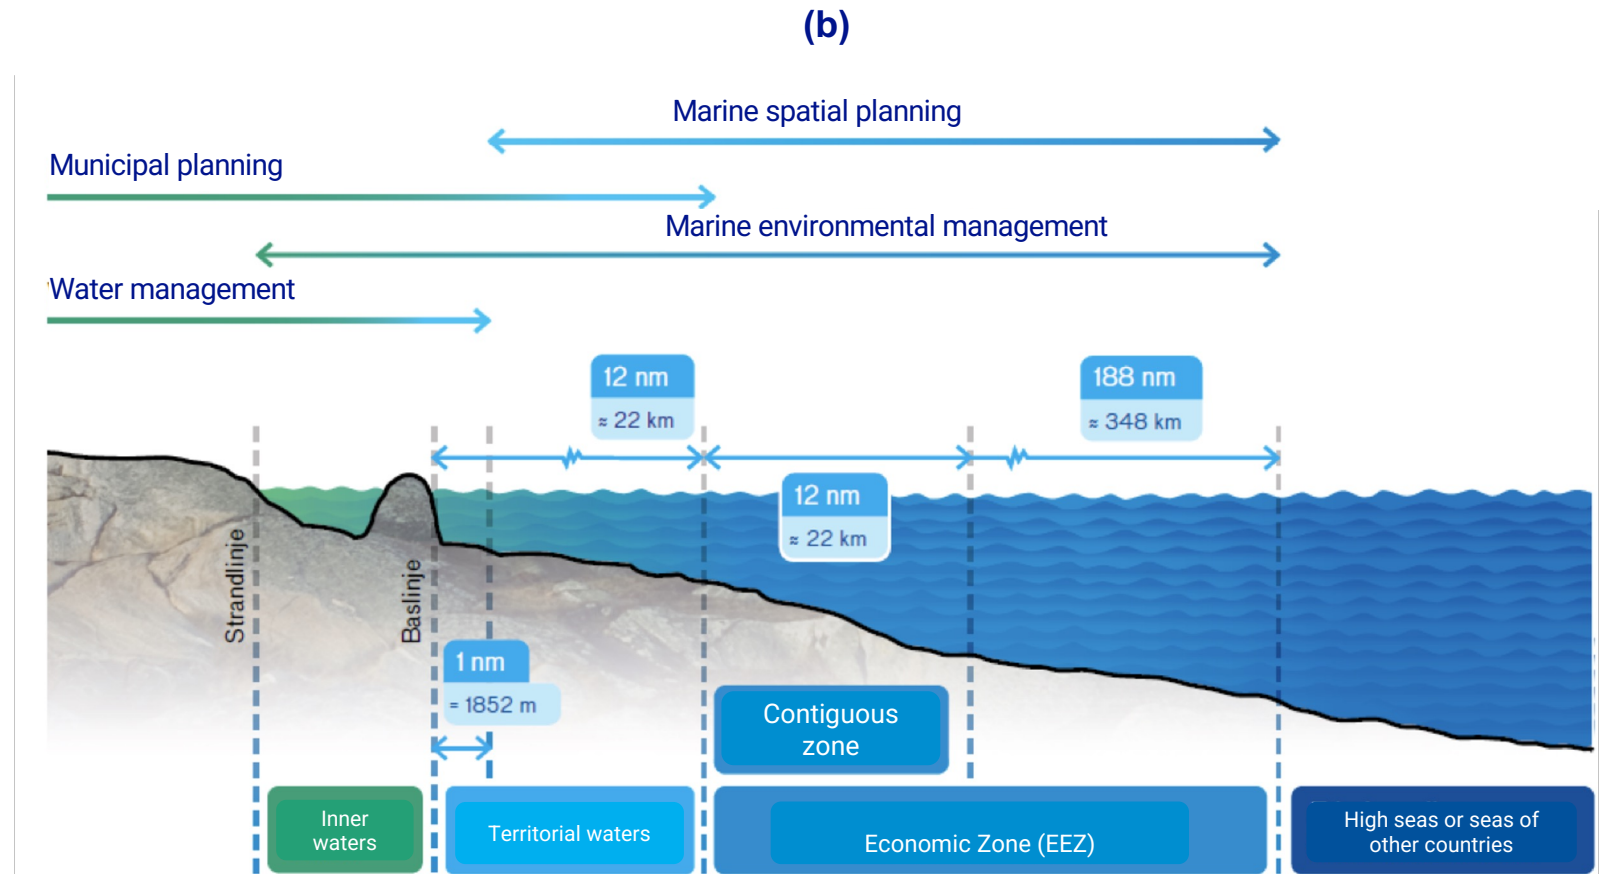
(b)

Marine spatial planning

Municipal planning

Marine environmental management

Water management

12 nm
≈ 22 km

188 nm
≈ 348 km

12 nm
≈ 22 km

Strandlinje

Baslinje

1 nm
= 1852 m

Contiguous zone

Inner waters

Territorial waters

Economic Zone (EEZ)

High seas or seas of other countries